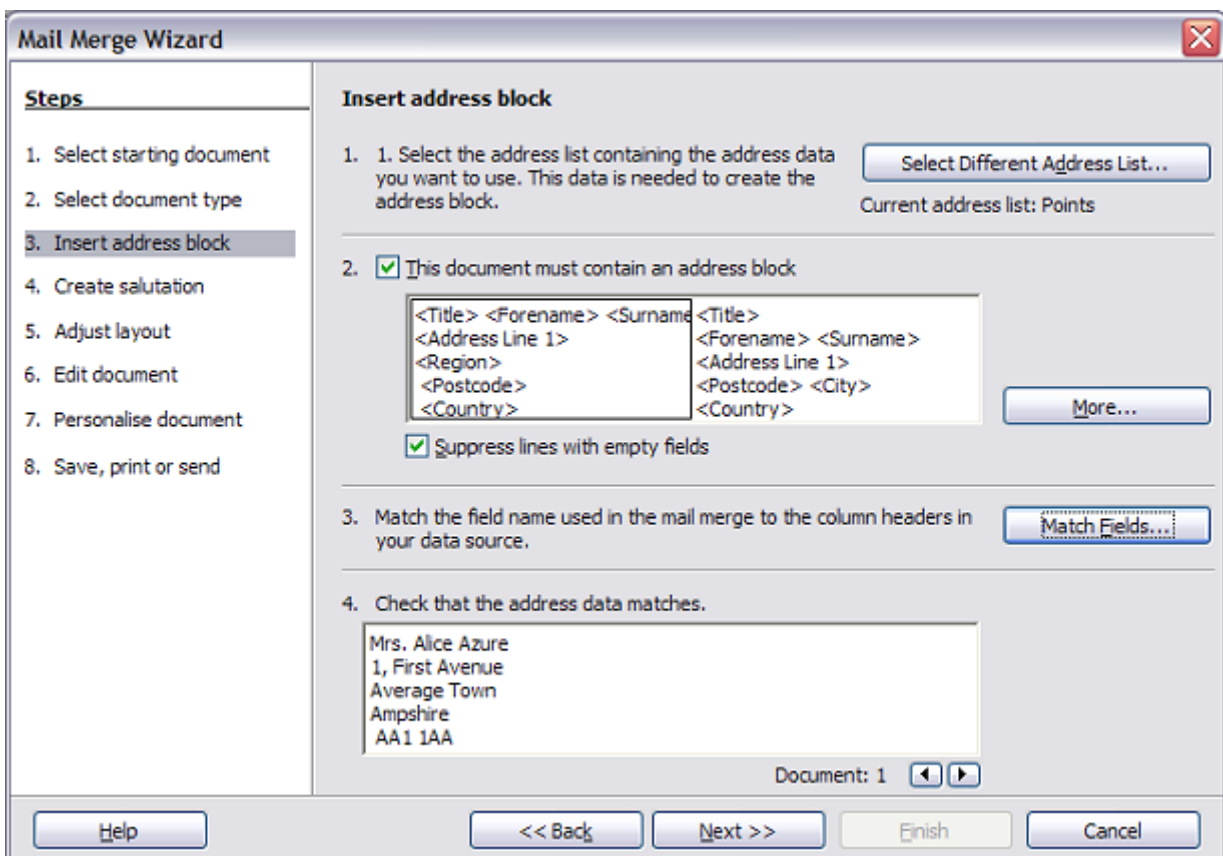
Mail Merge Wizard

Steps

1. Select starting document
2. Select document type
3. Insert address block
4. Create salutation
5. Adjust layout
6. Edit document
7. Personalise document
8. Save, print or send

Insert address block

1. 1. Select the address list containing the address data you want to use. This data is needed to create the address block.

Select Different Address List...

Current address list: Points

2. This document must contain an address block

<Title> <Forename> <Surname
<Address Line 1>
<Region>
<Postcode>
<Country>

<Title>
<Forename> <Surname>
<Address Line 1>
<Postcode> <City>
<Country>

More...

Suppress lines with empty fields

3. Match the field name used in the mail merge to the column headers in your data source.

Match Fields...

4. Check that the address data matches.

Mrs. Alice Azure
1, First Avenue
Average Town
Ampshire
AA1 1AA

Document: 1

Help
<< Back
Next >>
Finish
Cancel